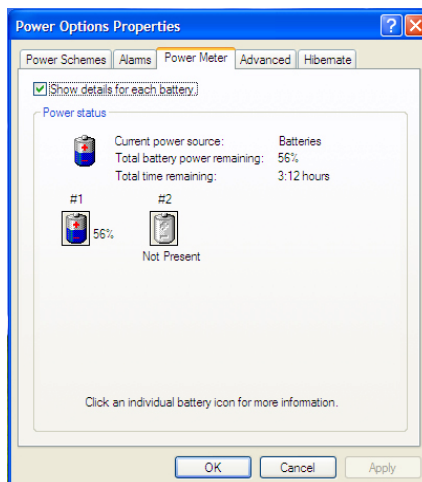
Power Options Properties

Power Schemes | Alarms | Power Meter | Advanced | Hibernate

Show details for each battery.

Power status

Current power source: Batteries
Total battery power remaining: 56%
Total time remaining: 3:12 hours

#1
56%

#2
Not Present

Click an individual battery icon for more information.

OK | Cancel | Apply